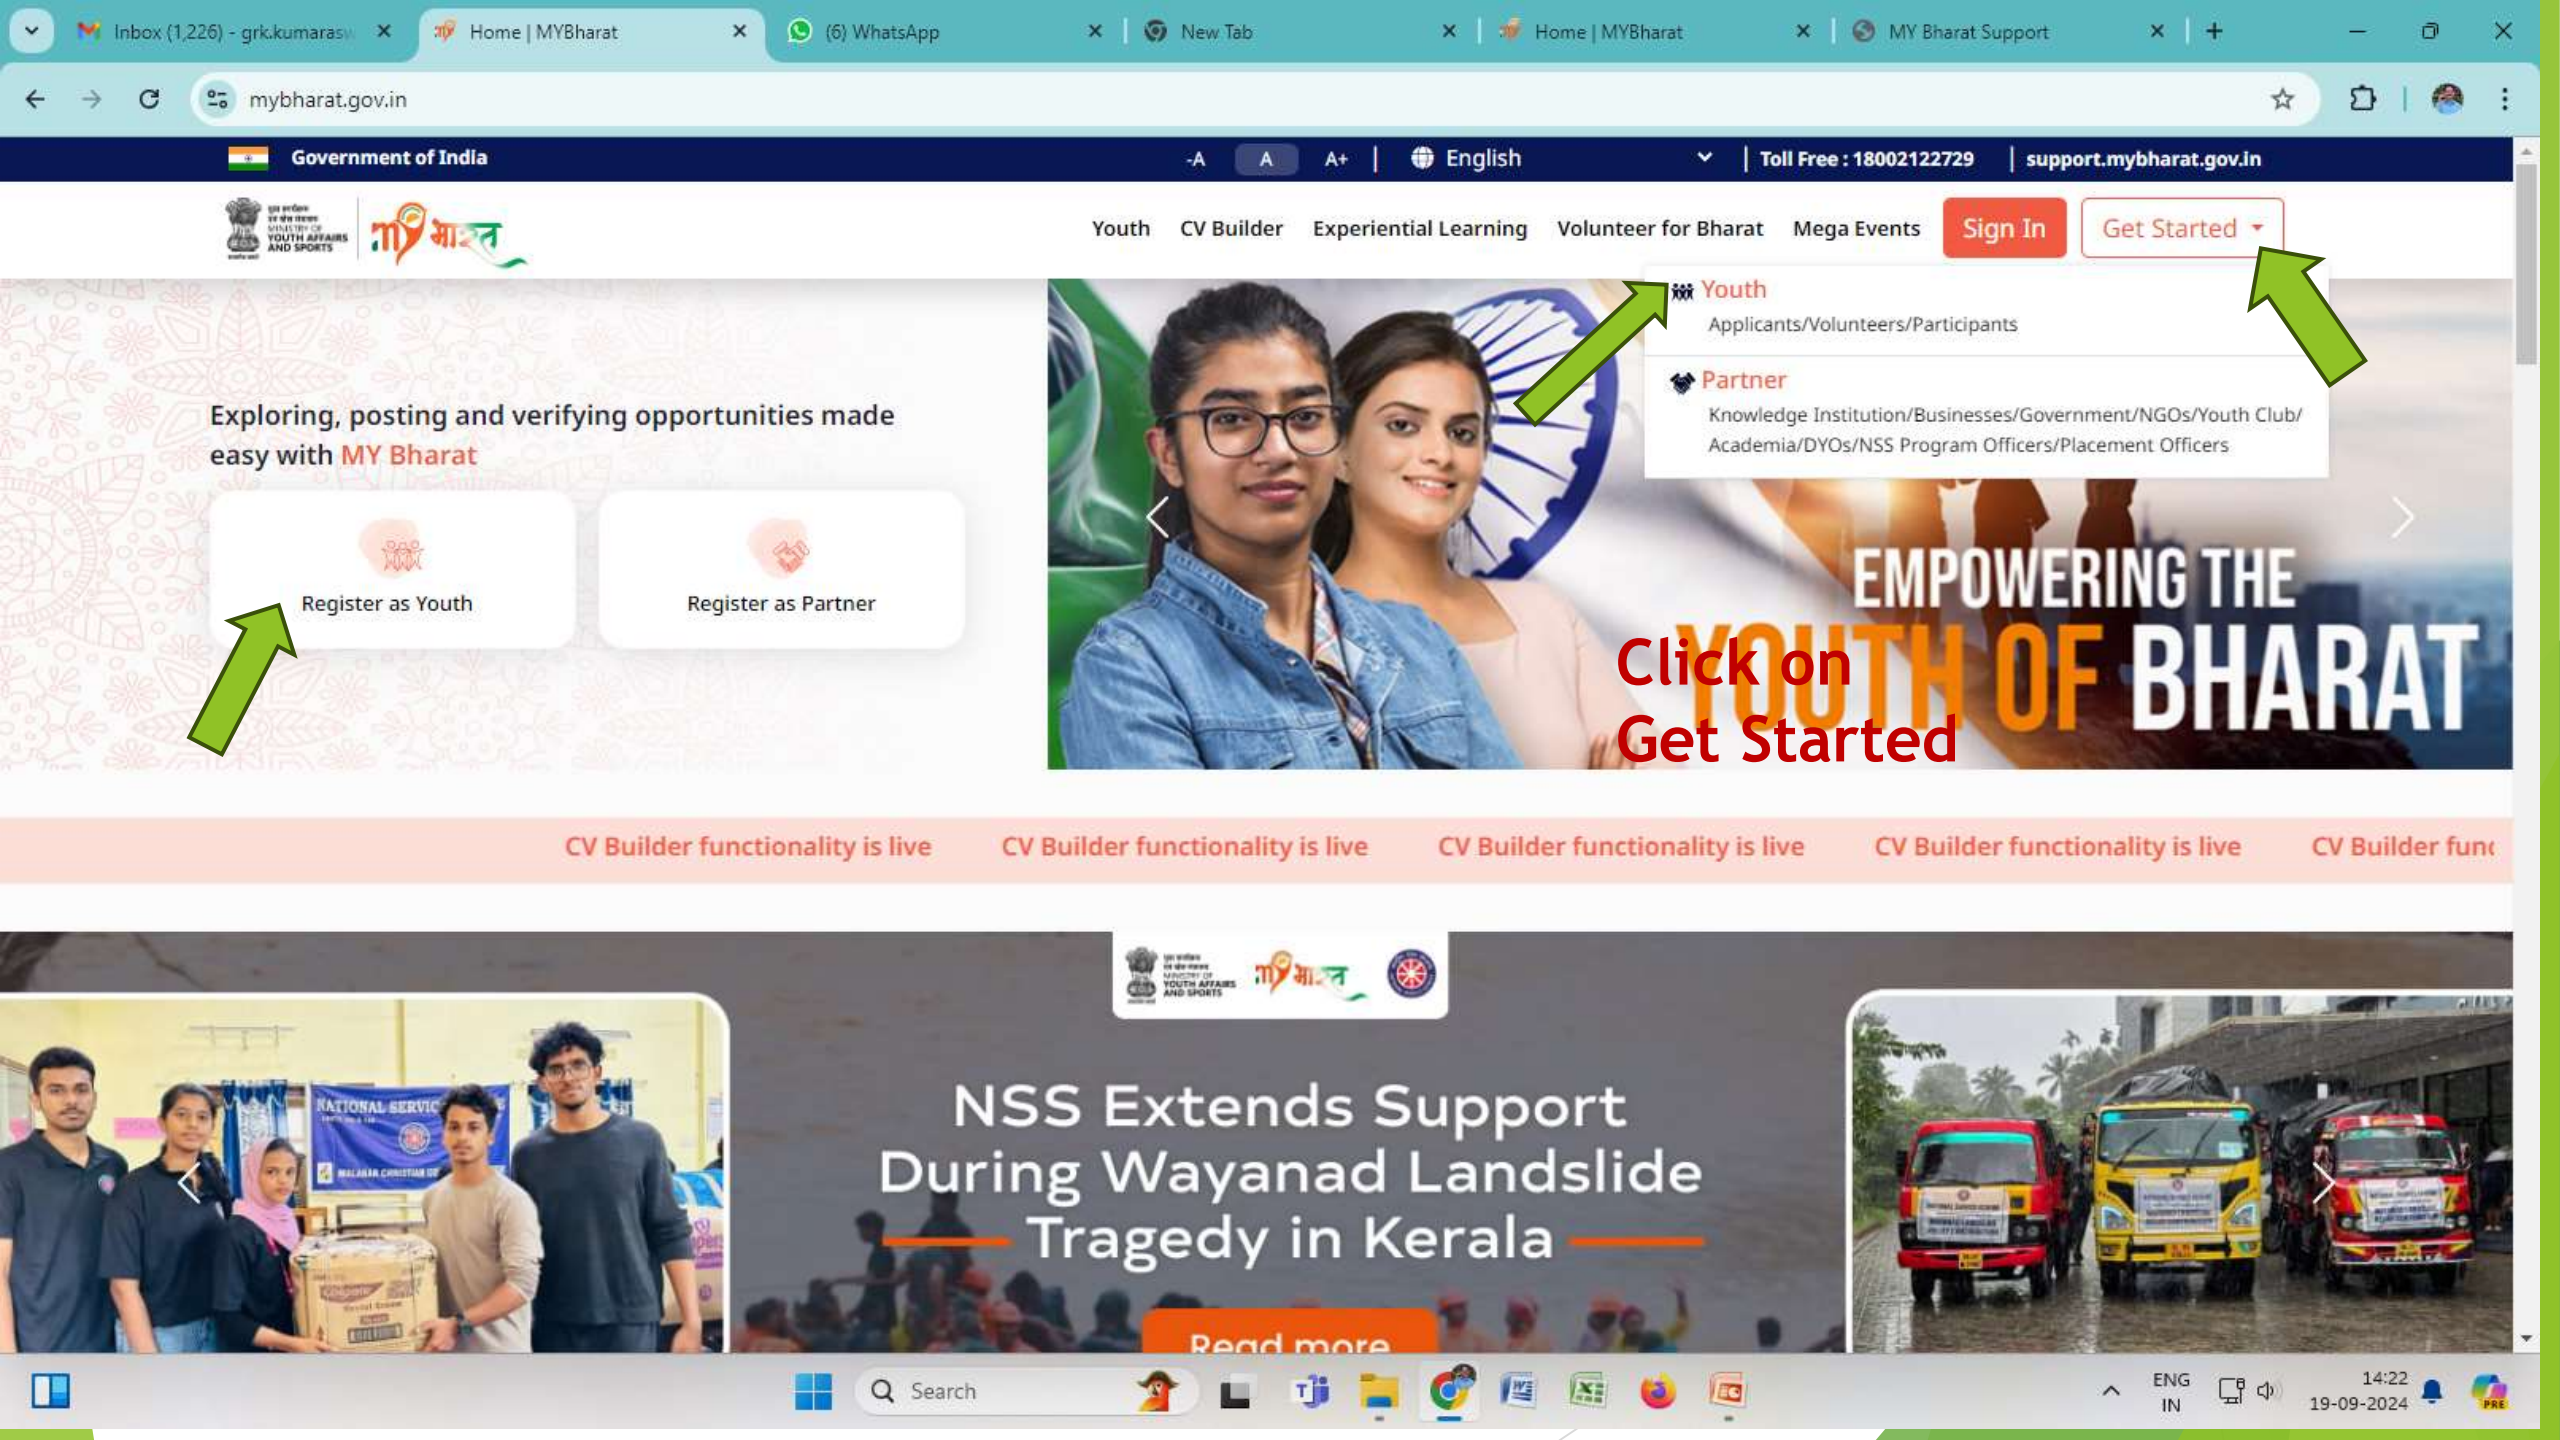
Inbox (1,226) - grk.kumarasw
Home | MYBharat
(6) WhatsApp
New Tab
Home | MYBharat
MY Bharat Support

mybharat.gov.in

Government of India
-A A A+ | English | Toll Free : 18002122729 | support.mybharat.gov.in

MINISTRY OF YOUTH AFFAIRS AND SPORTS
माय भारत

Youth CV Builder Experiential Learning Volunteer for Bharat Mega Events Sign In Get Started

Youth
Applicants/Volunteers/Participants

Partner
Knowledge Institution/Businesses/Government/NGOs/Youth Club/ Academia/DYOs/NSS Program Officers/Placement Officers

Exploring, posting and verifying opportunities made easy with MY Bharat

Register as Youth

Register as Partner

EMPOWERING THE YOUTH OF BHARAT

Click on Get Started

CV Builder functionality is live CV Builder functionality is live CV Builder functionality is live CV Builder functionality is live CV Builder func

MINISTRY OF YOUTH AFFAIRS AND SPORTS
माय भारत

NATIONAL SERVICE

NSS Extends Support During Wayanad Landslide Tragedy in Kerala

Read more

Search

ENG IN
14:22
19-09-2024